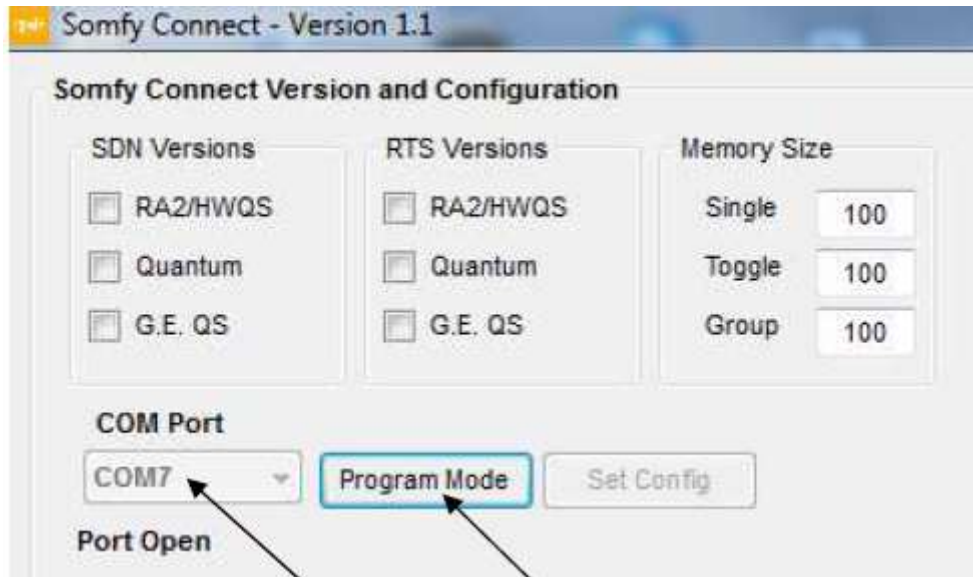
Somfy Connect - Version 1.1

Somfy Connect Version and Configuration

SDN Versions
RA2/HWQS
Quantum
G.E. QS

RTS Versions
RA2/HWQS
Quantum
G.E. QS

Memory Size
Single 100
Toggle 100
Group 100

COM Port
COM7
Program Mode
Set Config

Port Open